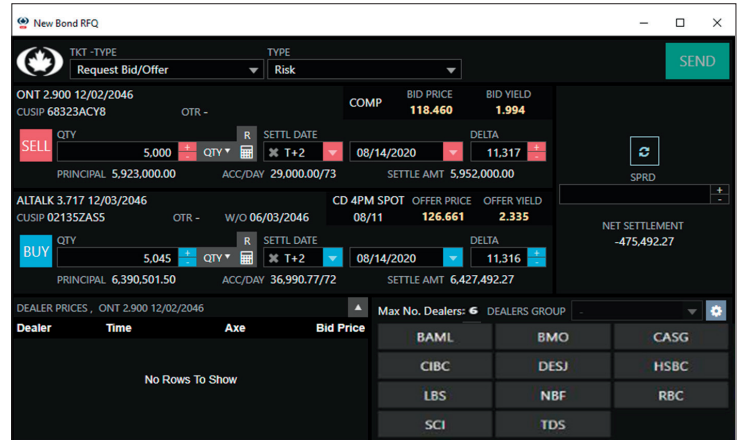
New Bond RFQ

TKT -TYPE
Request Bid/Offer

TYPE
Risk

SEND

ONT 2.900 12/02/2046
CUSIP 68323ACY8
OTR -
COMP
BID PRICE
118.460
BID YIELD
1.994

SELL
QTY
5,000
+
-
QTY
R
SETTL DATE
T+2
08/14/2020
DELTA
11,317
+
-
PRINCIPAL 5,923,000.00
ACC/DAY 29,000.00/73
SETTLE AMT 5,952,000.00

ALTALK 3.717 12/03/2046
CUSIP 02135ZAS5
OTR -
W/O 06/03/2046
CD 4PM SPOT
08/11
OFFER PRICE
126.661
OFFER YIELD
2.335

BUY
QTY
5,045
+
-
QTY
R
SETTL DATE
T+2
08/14/2020
DELTA
11,316
+
-
PRINCIPAL 6,390,501.50
ACC/DAY 36,990.77/72
SETTLE AMT 6,427,492.27

SPRD
+
-
NET SETTLEMENT
-475,492.27

DEALER PRICES , ONT 2.900 12/02/2046

| Dealer | Time | Axe | Bid Price |
|---|---|---|---|

No Rows To Show

Max No. Dealers: 6
DEALERS GROUP
-

BAML
BMO
CASG
CIBC
DESJ
HSBC
LBS
NBF
RBC
SCI
TDS